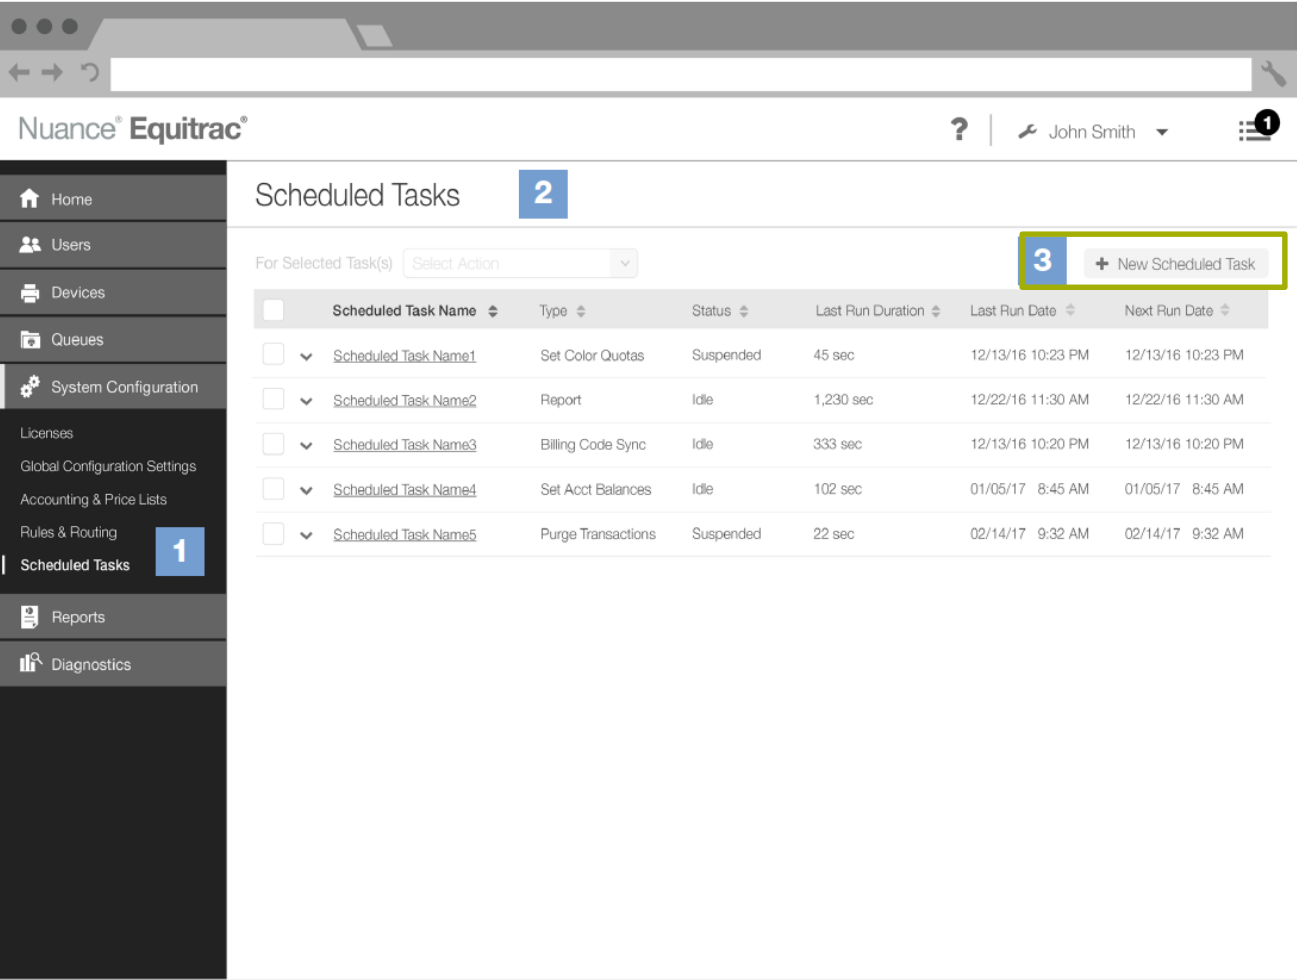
Nuance® Equitrac®

? John Smith 1

Home
Users
Devices
Queues
System Configuration
Licenses
Global Configuration Settings
Accounting & Price Lists
Rules & Routing
Scheduled Tasks 1
Reports
Diagnostics

Scheduled Tasks 2

For Selected Task(s) Select Action

3 + New Scheduled Task

| | Scheduled Task Name | Type | Status | Last Run Duration | Last Run Date | Next Run Date |
|---|---|---|---|---|---|---|
| | Scheduled Task Name1 | Set Color Quotas | Suspended | 45 sec | 12/13/16 10:23 PM | 12/13/16 10:23 PM |
| | Scheduled Task Name2 | Report | Idle | 1,230 sec | 12/22/16 11:30 AM | 12/22/16 11:30 AM |
| | Scheduled Task Name3 | Billing Code Sync | Idle | 333 sec | 12/13/16 10:20 PM | 12/13/16 10:20 PM |
| | Scheduled Task Name4 | Set Acct Balances | Idle | 102 sec | 01/05/17 8:45 AM | 01/05/17 8:45 AM |
| | Scheduled Task Name5 | Purge Transactions | Suspended | 22 sec | 02/14/17 9:32 AM | 02/14/17 9:32 AM |